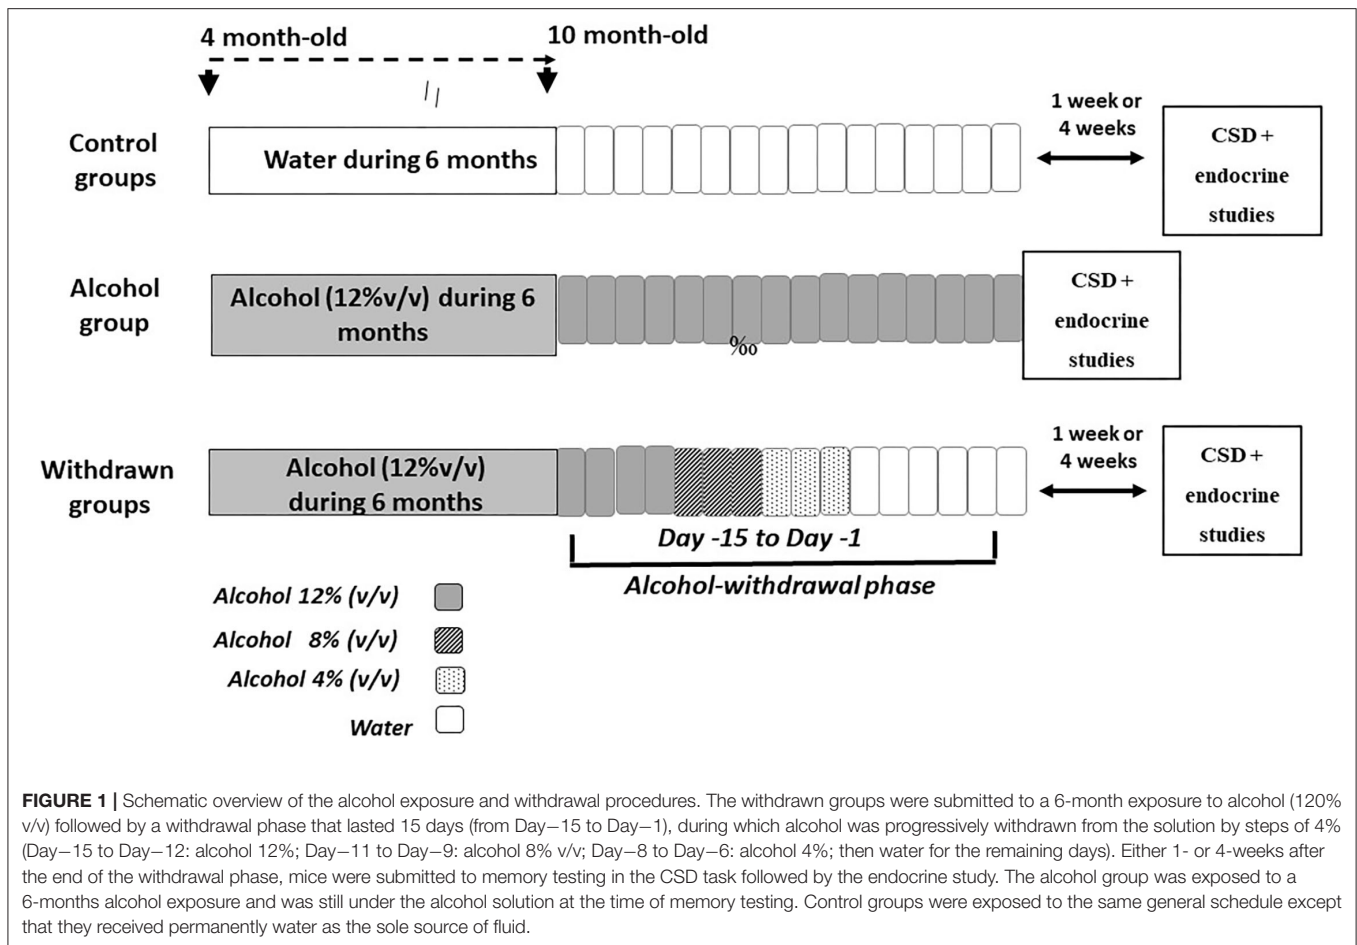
4 month-old

10 month-old

Control groups

Water during 6 months

1 week or 4 weeks

CSD + endocrine studies

Alcohol group

Alcohol (12%v/v) during 6 months

‰

CSD + endocrine studies

Withdrawn groups

Alcohol (12%v/v) during 6 months

1 week or 4 weeks

CSD + endocrine studies

Day -15 to Day -1

Alcohol-withdrawal phase

Alcohol 12% (v/v)

Alcohol 8% (v/v)

Alcohol 4% (v/v)

Water

**FIGURE 1 |** Schematic overview of the alcohol exposure and withdrawal procedures. The withdrawn groups were submitted to a 6-month exposure to alcohol (120% v/v) followed by a withdrawal phase that lasted 15 days (from Day−15 to Day−1), during which alcohol was progressively withdrawn from the solution by steps of 4% (Day−15 to Day−12: alcohol 12%; Day−11 to Day−9: alcohol 8% v/v; Day−8 to Day−6: alcohol 4%; then water for the remaining days). Either 1- or 4-weeks after the end of the withdrawal phase, mice were submitted to memory testing in the CSD task followed by the endocrine study. The alcohol group was exposed to a 6-months alcohol exposure and was still under the alcohol solution at the time of memory testing. Control groups were exposed to the same general schedule except that they received permanently water as the sole source of fluid.